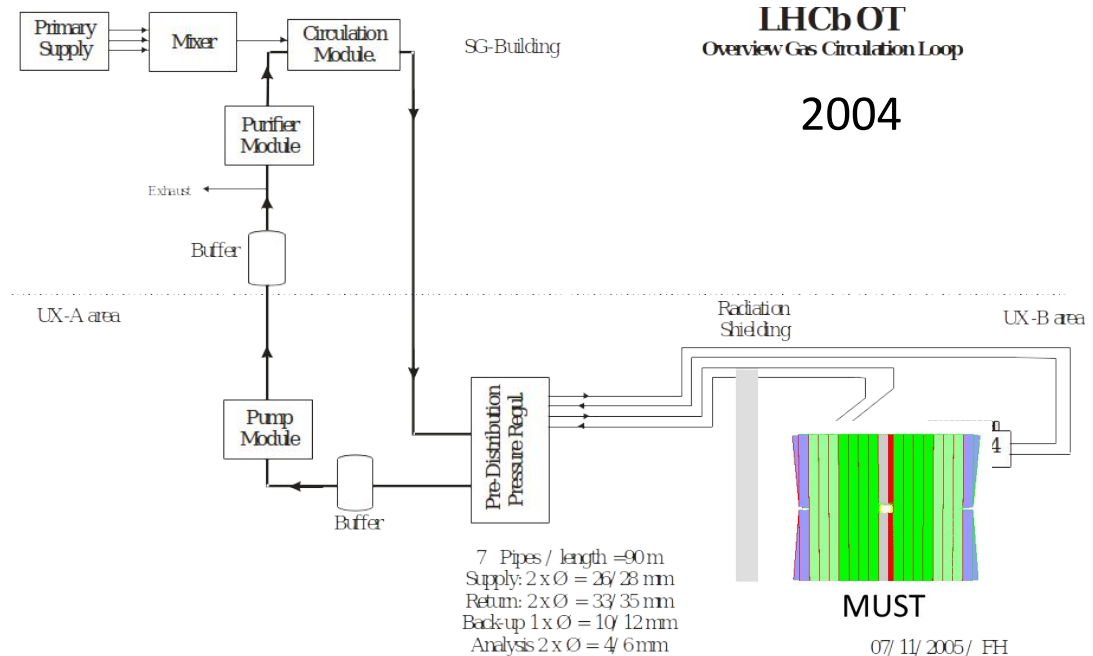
LHCb OT
Overview Gas Circulation Loop

2004

Primary Supply

Mixer

Circulation Module.

SG-Building

Purifier Module

Exhaust

Buffer

UX-A area

Radiation Shielding

UX-B area

Pump Module

Pre-Distribution Pressure Regul.

Buffer

4

7 Pipes / length =90 m
Supply: 2 x Ø = 26/ 28 mm
Return: 2 x Ø = 33/ 35 mm
Back-up 1 x Ø = 10/ 12 mm
Analysis 2 x Ø = 4/ 6 mm

MUST

07/ 11/ 2005 / FH